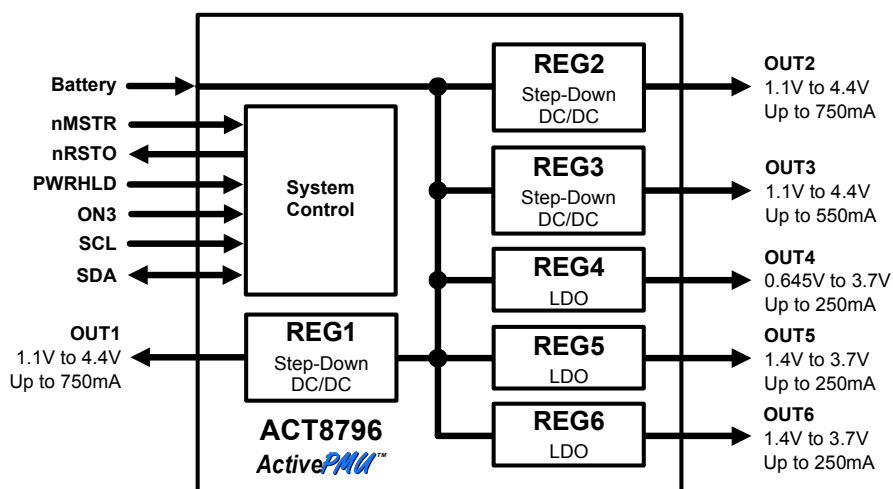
Battery
nMSTR
nRSTO
PWRHLD
ON3
SCL
SDA

System Control

OUT1
1.1V to 4.4V
Up to 750mA

REG1
Step-Down
DC/DC

ACT8796
ActivePMU™

REG2
Step-Down
DC/DC

REG3
Step-Down
DC/DC

REG4
LDO

REG5
LDO

REG6
LDO

OUT2
1.1V to 4.4V
Up to 750mA

OUT3
1.1V to 4.4V
Up to 550mA

OUT4
0.645V to 3.7V
Up to 250mA

OUT5
1.4V to 3.7V
Up to 250mA

OUT6
1.4V to 3.7V
Up to 250mA